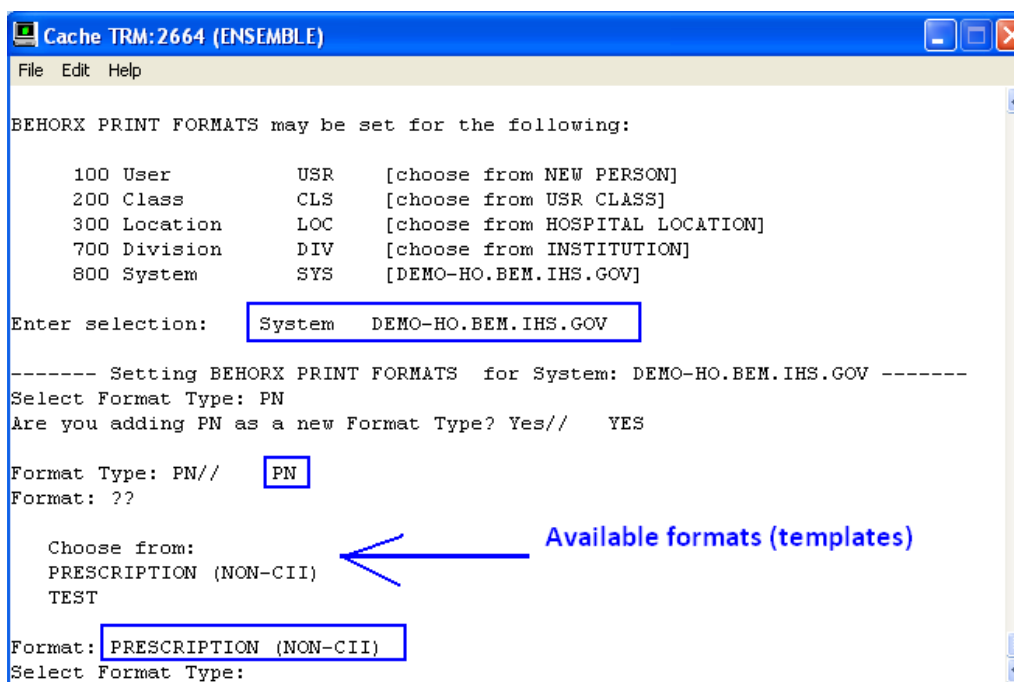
Cache TRM:2664 (ENSEMBLE)

File Edit Help

BEHORX PRINT FORMATS may be set for the following:

100 User USR [choose from NEW PERSON]
200 Class CLS [choose from USR CLASS]
300 Location LOC [choose from HOSPITAL LOCATION]
700 Division DIV [choose from INSTITUTION]
800 System SYS [DEMO-HO.BEM.IHS.GOV]

Enter selection: System DEMO-HO.BEM.IHS.GOV

------- Setting BEHORX PRINT FORMATS for System: DEMO-HO.BEM.IHS.GOV -------
Select Format Type: PN
Are you adding PN as a new Format Type? Yes// YES

Format Type: PN// PN
Format: ??

Choose from:
PRESCRIPTION (NON-CII)
TEST

Available formats (templates)

Format: PRESCRIPTION (NON-CII)
Select Format Type: